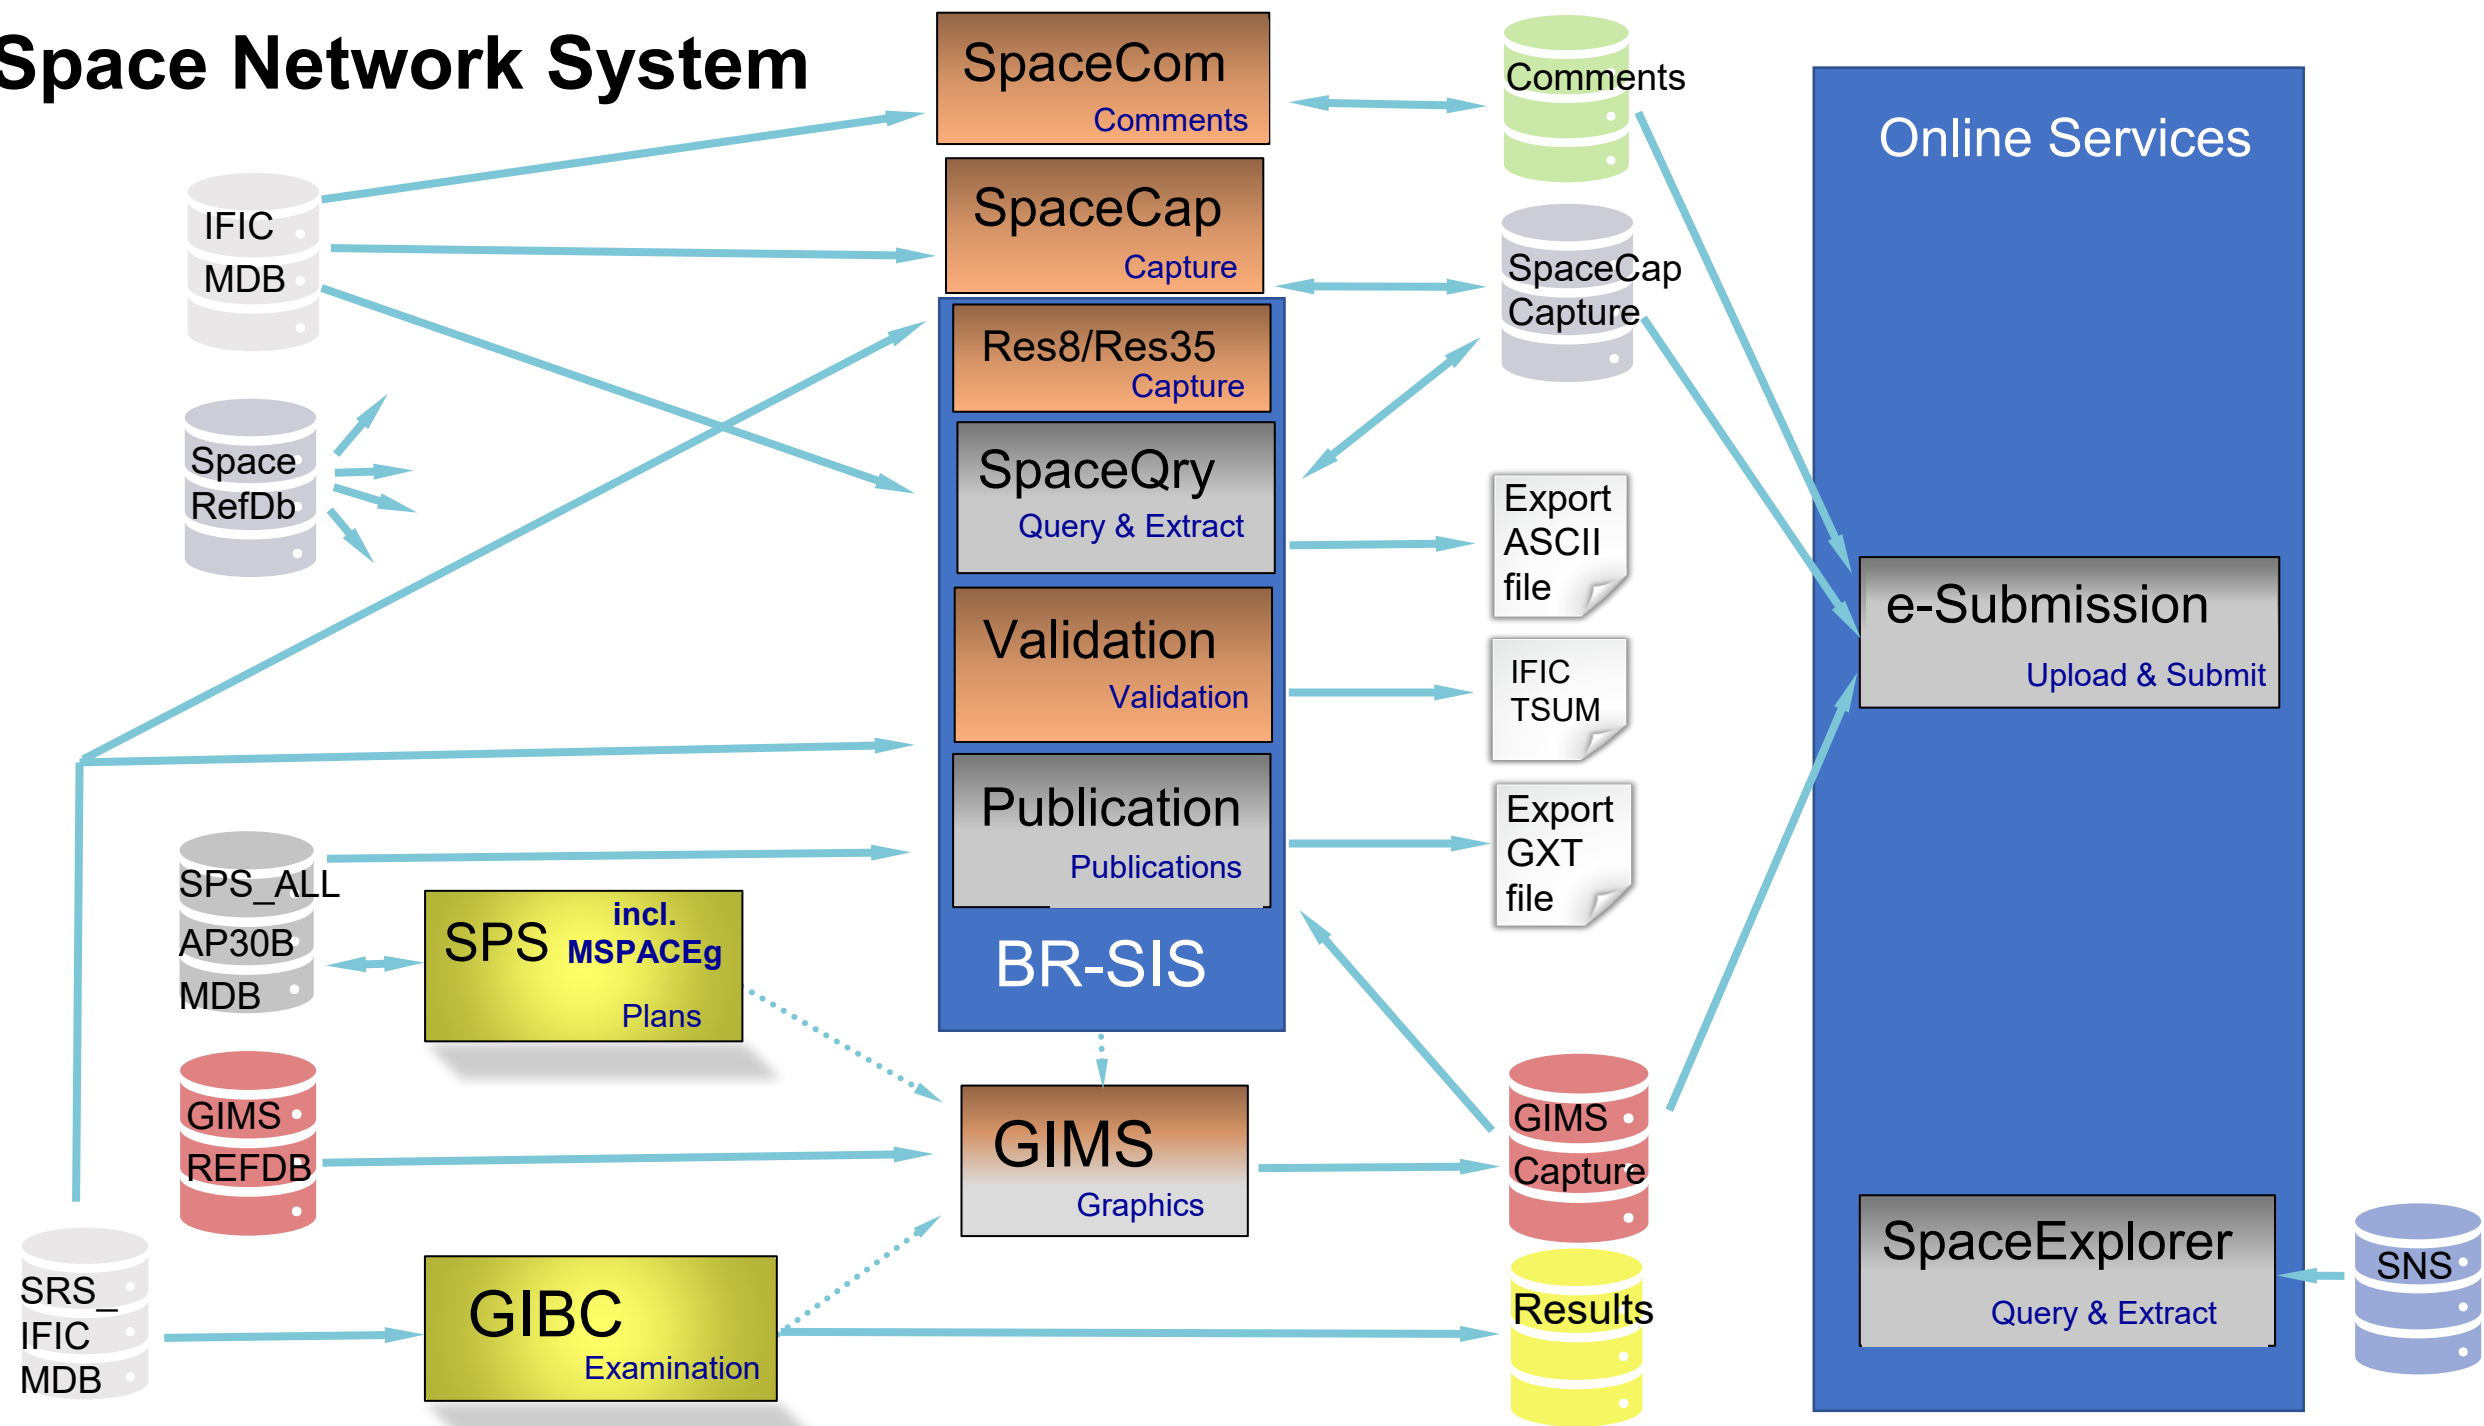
Space Network System

SpaceCom
Comments

SpaceCap
Capture

Res8/Res35
Capture

SpaceQry
Query & Extract

Validation
Validation

Publication
Publications

BR-SIS

Comments

SpaceCap
Capture

Export
ASCII
file

IFIC
TSUM

Export
GXT
file

Online Services

e-Submission
Upload & Submit

SpaceExplorer
Query & Extract

SNS

IFIC
MDB

Space
RefDb

SPS_ALL
AP30B
MDB

SPS incl. MSPACEg
Plans

GIMS
REFDB

GIMS
Graphics

GIMS
Capture

Results

SRS_
IFIC
MDB

GIBC
Examination